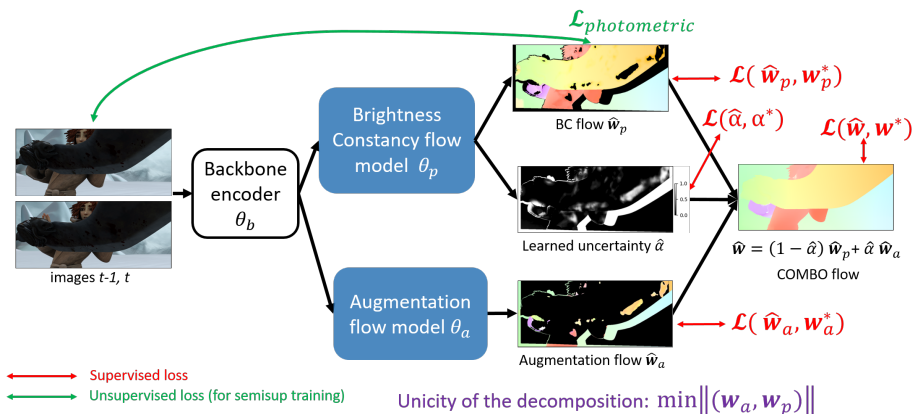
$\mathcal{L}_{photometric}$

Backbone encoder $\theta_b$

Brightness Constancy flow model $\theta_p$

Augmentation flow model $\theta_a$

images *t-1*, *t*

BC flow $\hat{\boldsymbol{w}}_p$

$\mathcal{L}(\hat{\boldsymbol{w}}_p, \boldsymbol{w}_p^*)$

$\mathcal{L}(\hat{\alpha}, \alpha^*)$

$\mathcal{L}(\hat{\boldsymbol{w}}, \boldsymbol{w}^*)$

1.0
0.5
0.0

Learned uncertainty $\hat{\alpha}$

$\hat{\boldsymbol{w}} = (1 - \hat{\alpha})\,\hat{\boldsymbol{w}}_p + \hat{\alpha}\,\hat{\boldsymbol{w}}_a$

COMBO flow

Augmentation flow $\hat{\boldsymbol{w}}_a$

$\mathcal{L}(\hat{\boldsymbol{w}}_a, \boldsymbol{w}_a^*)$

Supervised loss

Unsupervised loss (for semisup training)

Unicity of the decomposition: $\min\|(\boldsymbol{w}_a, \boldsymbol{w}_p)\|$